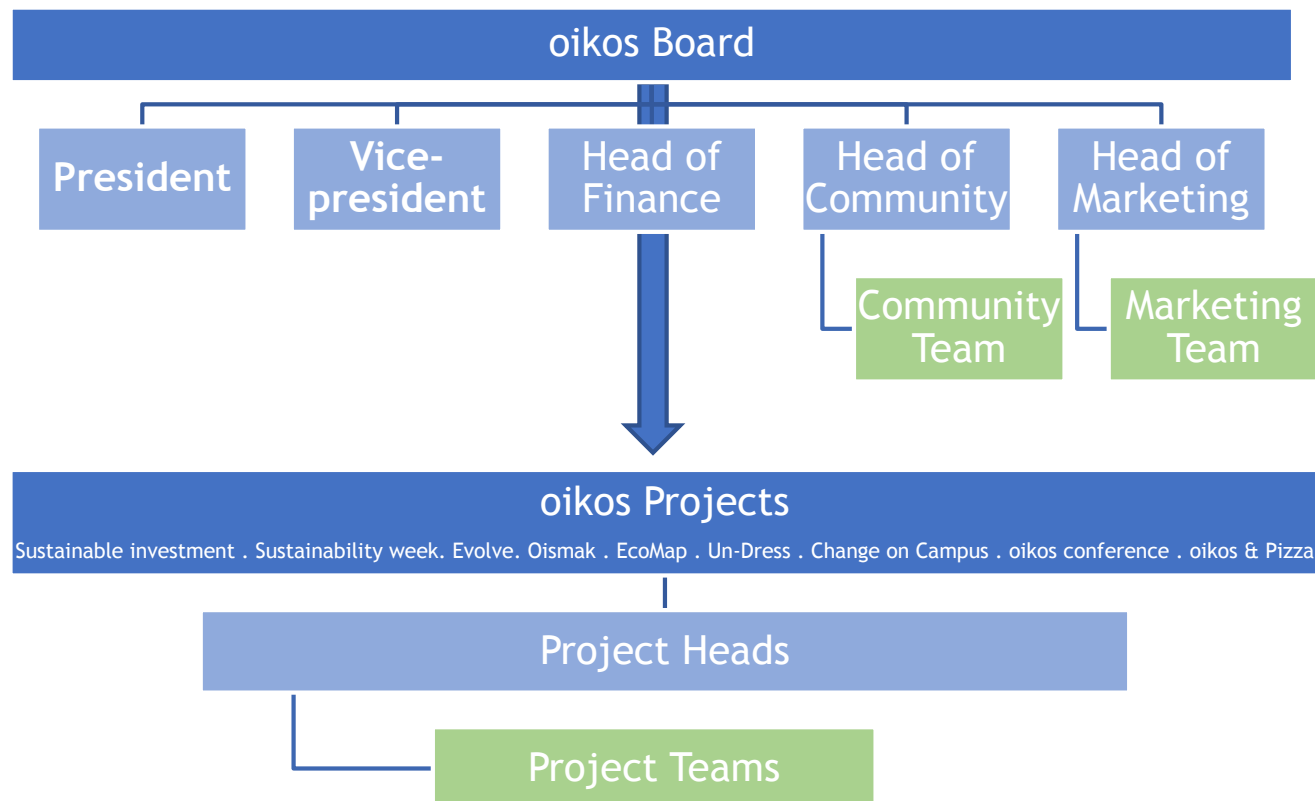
oikos Board

President

Vice-president

Head of Finance

Head of Community

Head of Marketing

Community Team

Marketing Team

oikos Projects

Sustainable investment . Sustainability week. Evolve. Oismak . EcoMap . Un-Dress . Change on Campus . oikos conference . oikos & Pizza

Project Heads

Project Teams